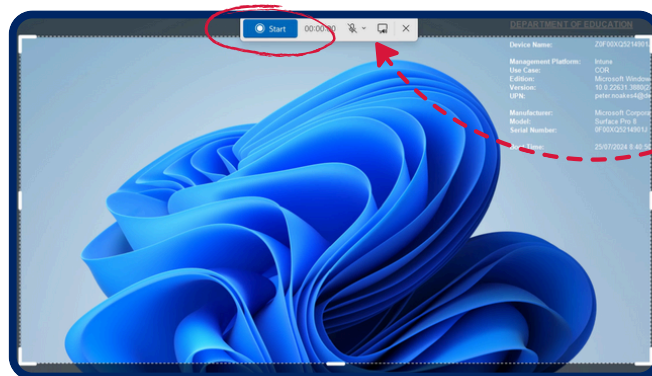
Start 00:00:00

DEPARTMENT OF EDUCATION

Device Name: Z0F00XQ5214901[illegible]

Management Platform: Intune
Use Case: COR
Edition: Microsoft Windows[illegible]
Version: 10.0.22631.3880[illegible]
UPN: peter.noakes4@de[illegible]

Manufacturer: Microsoft Corpora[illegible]
Model: Surface Pro 8
Serial Number: 0F00XQ5214901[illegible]

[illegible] Time: 25/07/2024 8:40:5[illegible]